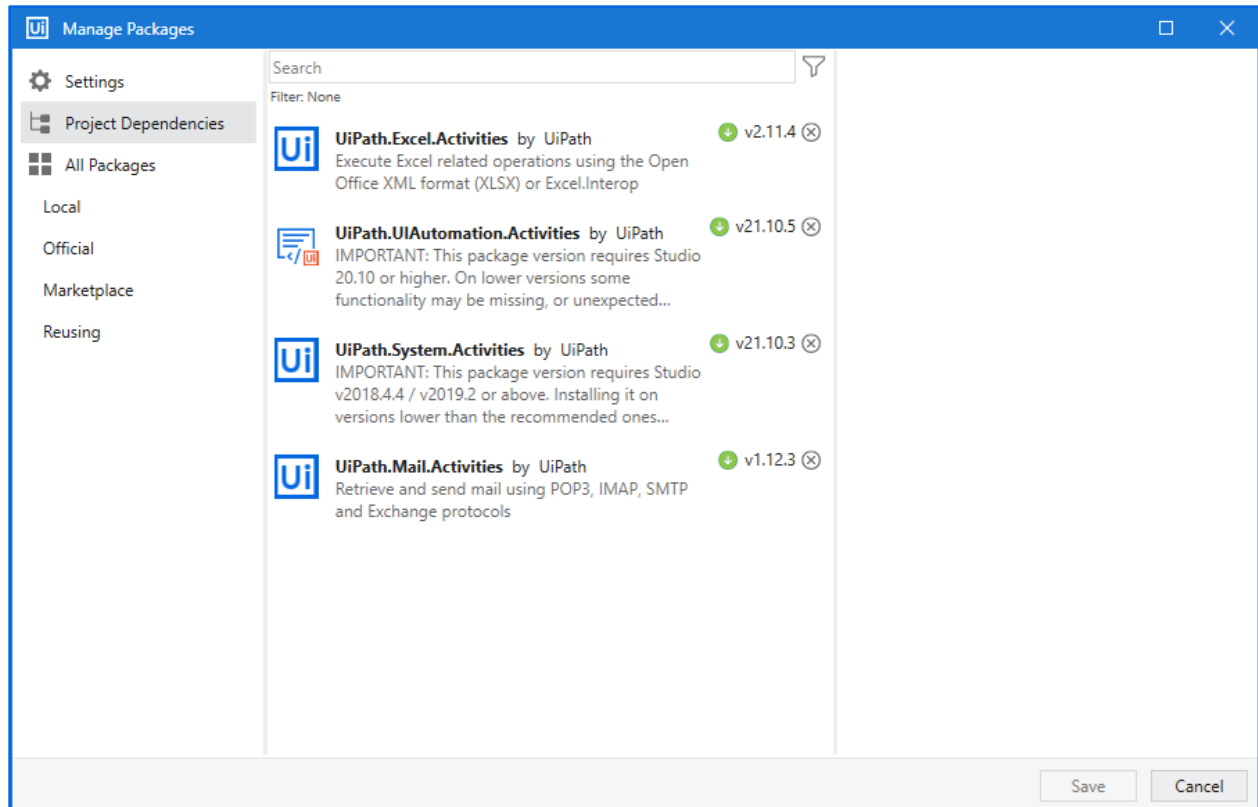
Ui Manage Packages

Settings
Project Dependencies
All Packages
Local
Official
Marketplace
Reusing

Search
Filter: None

Ui UiPath.Excel.Activities by UiPath
Execute Excel related operations using the Open Office XML format (XLSX) or Excel.Interop
v2.11.4

UiPath.UIAutomation.Activities by UiPath
IMPORTANT: This package version requires Studio 20.10 or higher. On lower versions some functionality may be missing, or unexpected...
v21.10.5

Ui UiPath.System.Activities by UiPath
IMPORTANT: This package version requires Studio v2018.4.4 / v2019.2 or above. Installing it on versions lower than the recommended ones...
v21.10.3

Ui UiPath.Mail.Activities by UiPath
Retrieve and send mail using POP3, IMAP, SMTP and Exchange protocols
v1.12.3

Save
Cancel